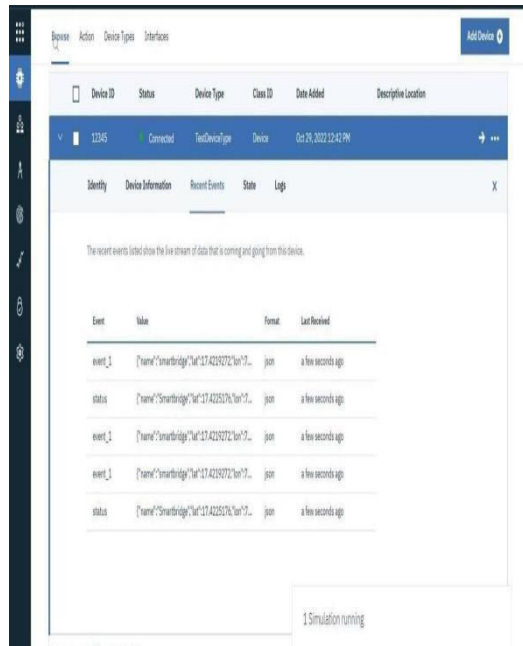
Browse Action Device Types Interfaces

Add Device

| Device ID | Status | Device Type | Class ID | Date Added | Descriptive Location |
|---|---|---|---|---|---|
| 12345 | Connected | TestDeviceType | Device | Oct 29, 2022 12:42 PM | |

Identity Device Information Recent Events State Logs

X

The recent events listed show the live stream of data that is coming and going from this device.

| Event | Value | Format | Last Received |
|---|---|---|---|
| event_1 | {"name":"smartbridge","lat":17.4219272,"lon":7... | json | a few seconds ago |
| status | {"name":"Smartbridge","lat":17.425178,"lon":7... | json | a few seconds ago |
| event_1 | {"name":"smartbridge","lat":17.4219272,"lon":7... | json | a few seconds ago |
| event_1 | {"name":"smartbridge","lat":17.4219272,"lon":7... | json | a few seconds ago |
| status | {"name":"Smartbridge","lat":17.425178,"lon":7... | json | a few seconds ago |

1 Simulation running